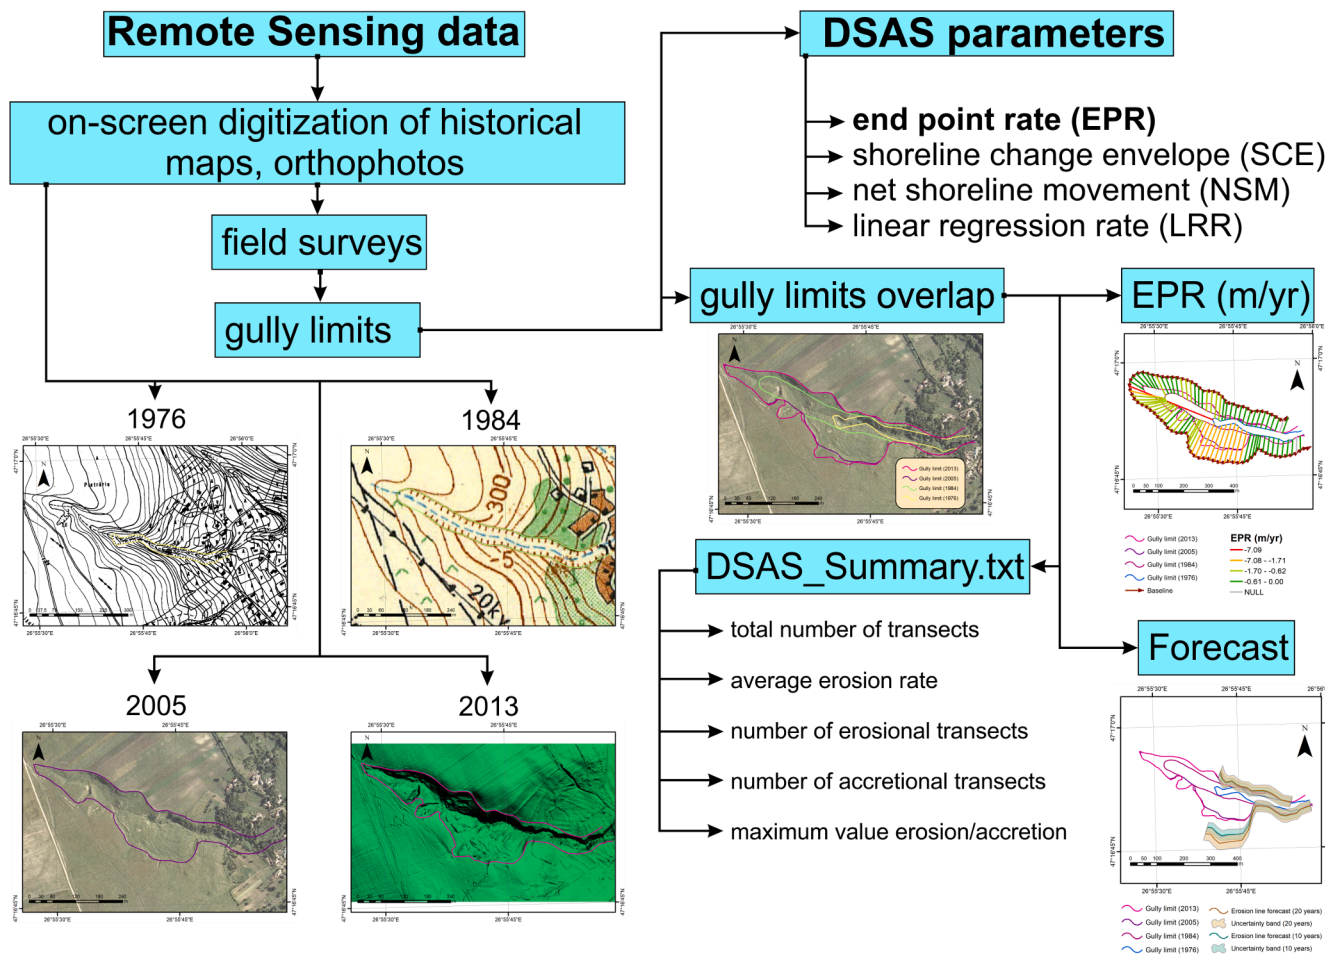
Remote Sensing data

on-screen digitization of historical maps, orthophotos

field surveys

gully limits

DSAS parameters

end point rate (EPR)
shoreline change envelope (SCE)
net shoreline movement (NSM)
linear regression rate (LRR)

gully limits overlap

EPR (m/yr)

1976

1984

2005

2013

DSAS_Summary.txt

total number of transects
average erosion rate
number of erosional transects
number of accretional transects
maximum value erosion/accretion

Forecast

Gully limit (2013)
Gully limit (2005)
Gully limit (1984)
Gully limit (1976)

Gully limit (2013)
Gully limit (2005)
Gully limit (1984)
Gully limit (1976)
Baseline

EPR (m/yr)
-7.09
-7.08 - -1.71
-1.70 - -0.62
-0.61 - 0.00
NULL

Gully limit (2013)
Gully limit (2005)
Gully limit (1984)
Gully limit (1976)
Erosion line forecast (20 years)
Uncertainty band (20 years)
Erosion line forecast (10 years)
Uncertainty band (10 years)

26°55'30"E
26°55'45"E
26°56'0"E
47°17'0"N
47°16'45"N
300
20
5